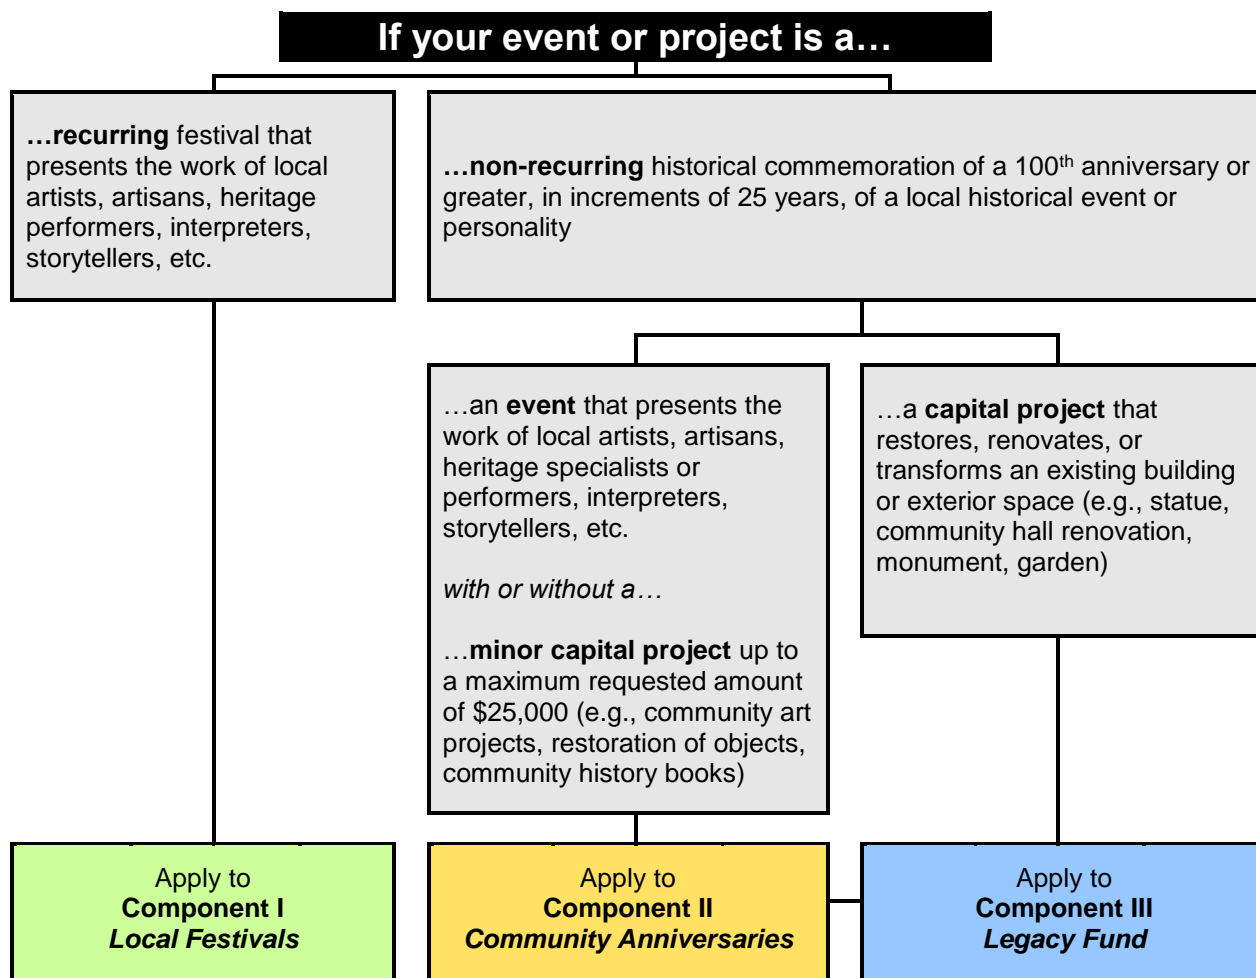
If your event or project is a…

…recurring festival that presents the work of local artists, artisans, heritage performers, interpreters, storytellers, etc.

…non-recurring historical commemoration of a 100$^{th}$ anniversary or greater, in increments of 25 years, of a local historical event or personality

…an event that presents the work of local artists, artisans, heritage specialists or performers, interpreters, storytellers, etc.

with or without a…

…minor capital project up to a maximum requested amount of $25,000 (e.g., community art projects, restoration of objects, community history books)

…a capital project that restores, renovates, or transforms an existing building or exterior space (e.g., statue, community hall renovation, monument, garden)

Apply to
Component I
Local Festivals

Apply to
Component II
Community Anniversaries

Apply to
Component III
Legacy Fund